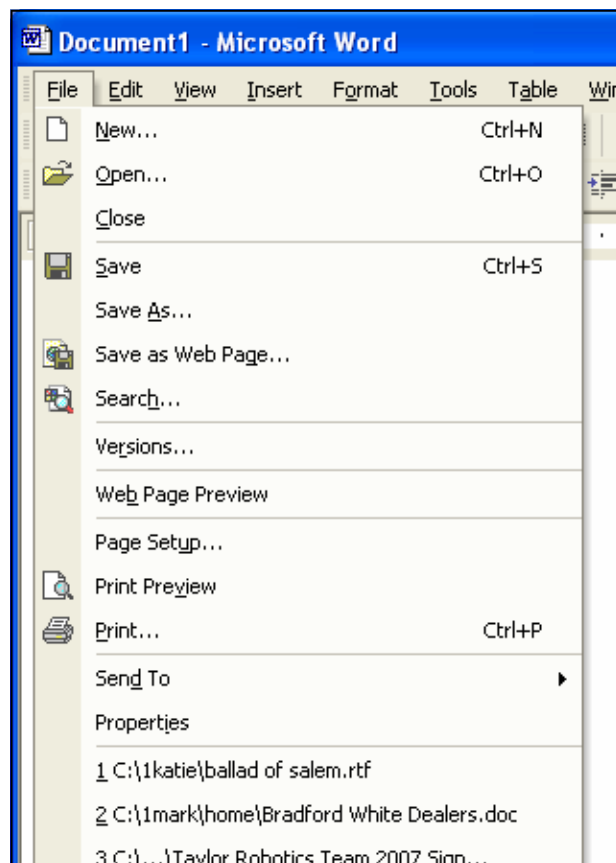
Document1 - Microsoft Word

File Edit View Insert Format Tools Table Wi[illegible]

New... Ctrl+N
Open... Ctrl+O
Close
Save Ctrl+S
Save As...
Save as Web Page...
Search...
Versions...
Web Page Preview
Page Setup...
Print Preview
Print... Ctrl+P
Send To
Properties
1 C:\1katie\ballad of salem.rtf
2 C:\1mark\home\Bradford White Dealers.doc
3 C:\...\Taylor Robotics Team 2007 Sign...